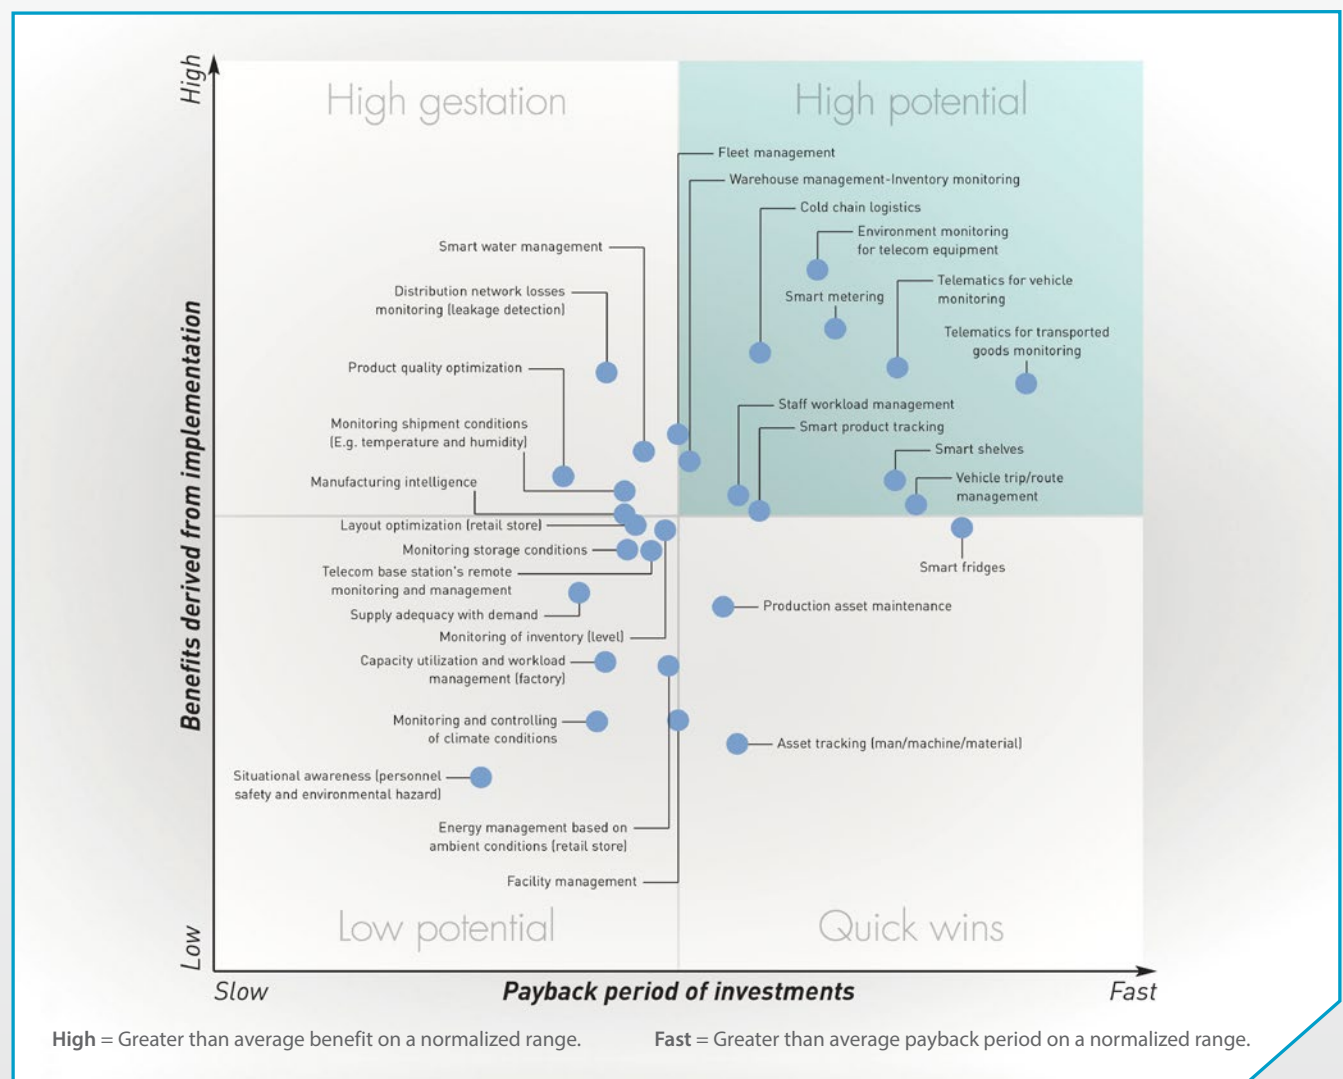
High

High gestation

High potential

Benefits derived from implementation

Fleet management

Warehouse management-Inventory monitoring

Cold chain logistics

Environment monitoring for telecom equipment

Smart water management

Distribution network losses monitoring (leakage detection)

Telematics for vehicle monitoring

Smart metering

Telematics for transported goods monitoring

Product quality optimization

Staff workload management

Monitoring shipment conditions (E.g. temperature and humidity)

Smart product tracking

Smart shelves

Vehicle trip/route management

Manufacturing intelligence

Layout optimization (retail store)

Monitoring storage conditions

Telecom base station's remote monitoring and management

Smart fridges

Supply adequacy with demand

Production asset maintenance

Monitoring of inventory (level)

Capacity utilization and workload management (factory)

Monitoring and controlling of climate conditions

Asset tracking (man/machine/material)

Situational awareness (personnel safety and environmental hazard)

Energy management based on ambient conditions (retail store)

Facility management

Low

Low potential

Quick wins

Slow

Payback period of investments

Fast

High = Greater than average benefit on a normalized range.

Fast = Greater than average payback period on a normalized range.